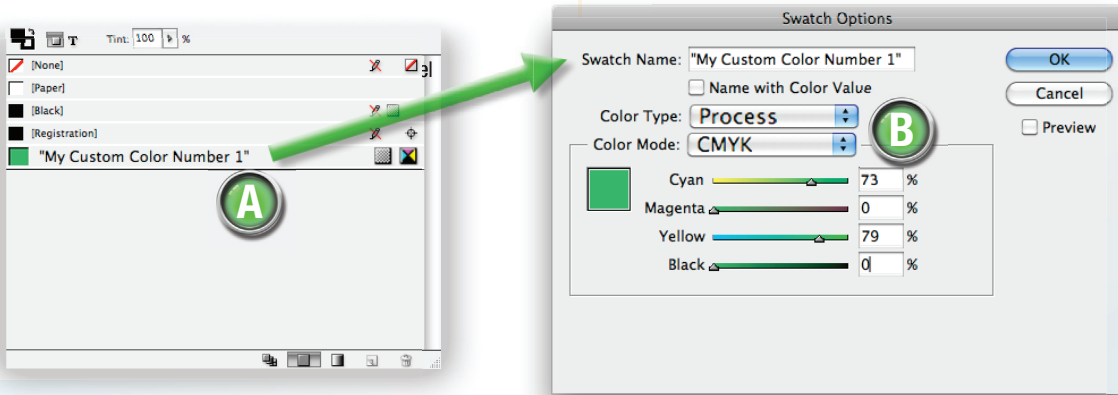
Tint: 100 %

[None]

[Paper]

[Black]

[Registration]

"My Custom Color Number 1"

A

Swatch Options

Swatch Name: "My Custom Color Number 1"

Name with Color Value

Color Type: Process

Color Mode: CMYK

B

Cyan 73 %

Magenta 0 %

Yellow 79 %

Black 0 %

OK

Cancel

Preview